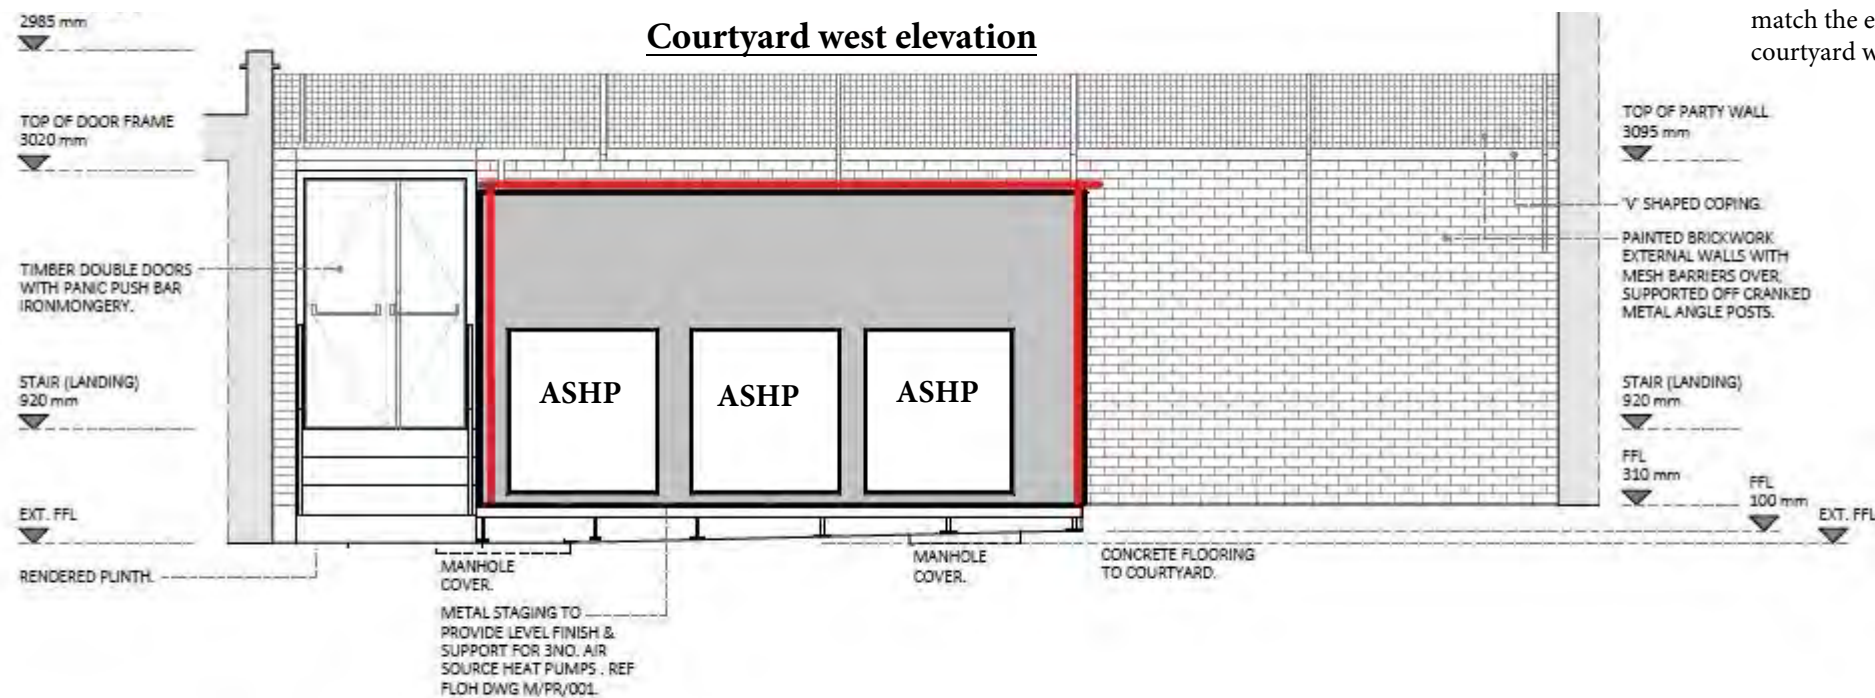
2985 mm

Courtyard west elevation

match the e
courtyard w

TOP OF DOOR FRAME
3020 mm

TOP OF PARTY WALL
3095 mm

'V' SHAPED COPING.

PAINTED BRICKWORK EXTERNAL WALLS WITH MESH BARRIERS OVER, SUPPORTED OFF CRANKED METAL ANGLE POSTS.

TIMBER DOUBLE DOORS WITH PANIC PUSH BAR IRONMONGERY.

STAIR (LANDING)
920 mm

ASHP

ASHP

ASHP

STAIR (LANDING)
920 mm

FFL
310 mm

FFL
100 mm

EXT. FFL

EXT. FFL

RENDERED PLINTH.

MANHOLE COVER.

MANHOLE COVER.

CONCRETE FLOORING TO COURTYARD.

METAL STAGING TO PROVIDE LEVEL FINISH & SUPPORT FOR 3NO. AIR SOURCE HEAT PUMPS . REF FLOH DWG M/PR/001.